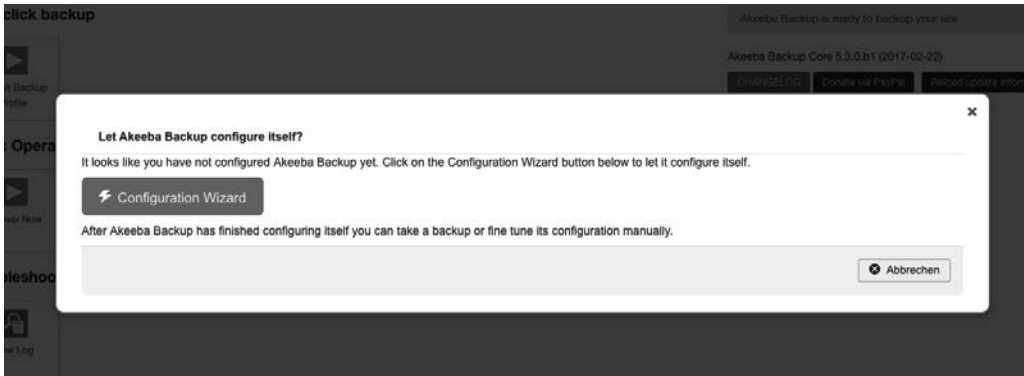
click backup

ll Backup rofile

Opera

up Now

leshoo

e Log

Akeeba Backup is ready to backup your site

Akeeba Backup Core 5.3.0.b1 (2017-02-22)

CHANGELOG

Donate via PayPal

Reload update inform

×

Let Akeeba Backup configure itself?

It looks like you have not configured Akeeba Backup yet. Click on the Configuration Wizard button below to let it configure itself.

Configuration Wizard

After Akeeba Backup has finished configuring itself you can take a backup or fine tune its configuration manually.

Abbrechen